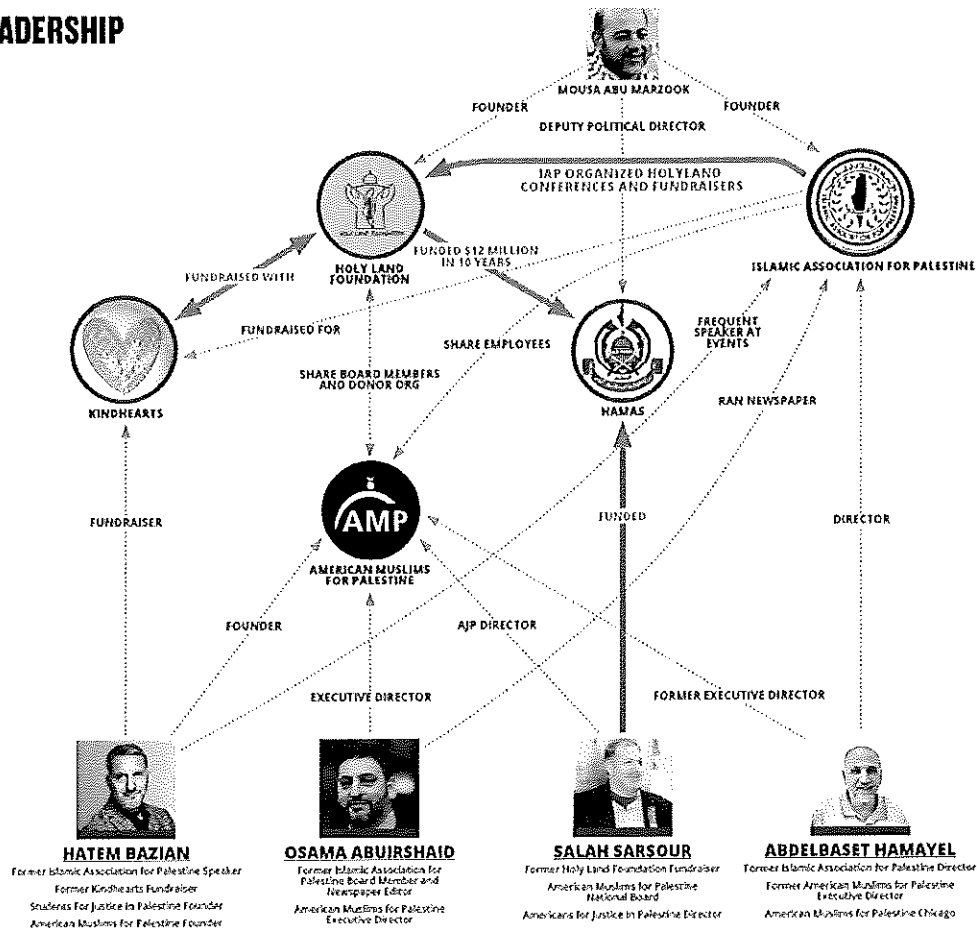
ADERSHIP

MOUSA ABU MARZOOK

FOUNDER

FOUNDER

DEPUTY POLITICAL DIRECTOR

IAP ORGANIZED HOLYLAND CONFERENCES AND FUNDRAISERS

HOLY LAND FOUNDATION

ISLAMIC ASSOCIATION FOR PALESTINE

FUNDED $12 MILLION IN 10 YEARS

FUNDRAISED WITH

FUNDRAISED FOR

SHARE EMPLOYEES

FREQUENT SPEAKER AT EVENTS

KINDHEARTS

SHARE BOARD MEMBERS AND DONOR ORG

HAMAS

RAN NEWSPAPER

FUNDRAISER

AMP

AMERICAN MUSLIMS FOR PALESTINE

FUNDED

DIRECTOR

FOUNDER

AJP DIRECTOR

EXECUTIVE DIRECTOR

FORMER EXECUTIVE DIRECTOR

HATEM BAZIAN
Former Islamic Association for Palestine Speaker
Former Kindhearts Fundraiser
Students For Justice In Palestine Founder
American Muslims for Palestine Founder

OSAMA ABUIRSHAID
Former Islamic Association for Palestine Board Member and Newspaper Editor
American Muslims for Palestine Executive Director

SALAH SARSOUR
Former Holy Land Foundation Fundraiser
American Muslims for Palestine National Board
Americans for Justice in Palestine Director

ABDELBASET HAMAYEL
Former Islamic Association for Palestine Director
Former American Muslims for Palestine Executive Director
American Muslims for Palestine Chicago